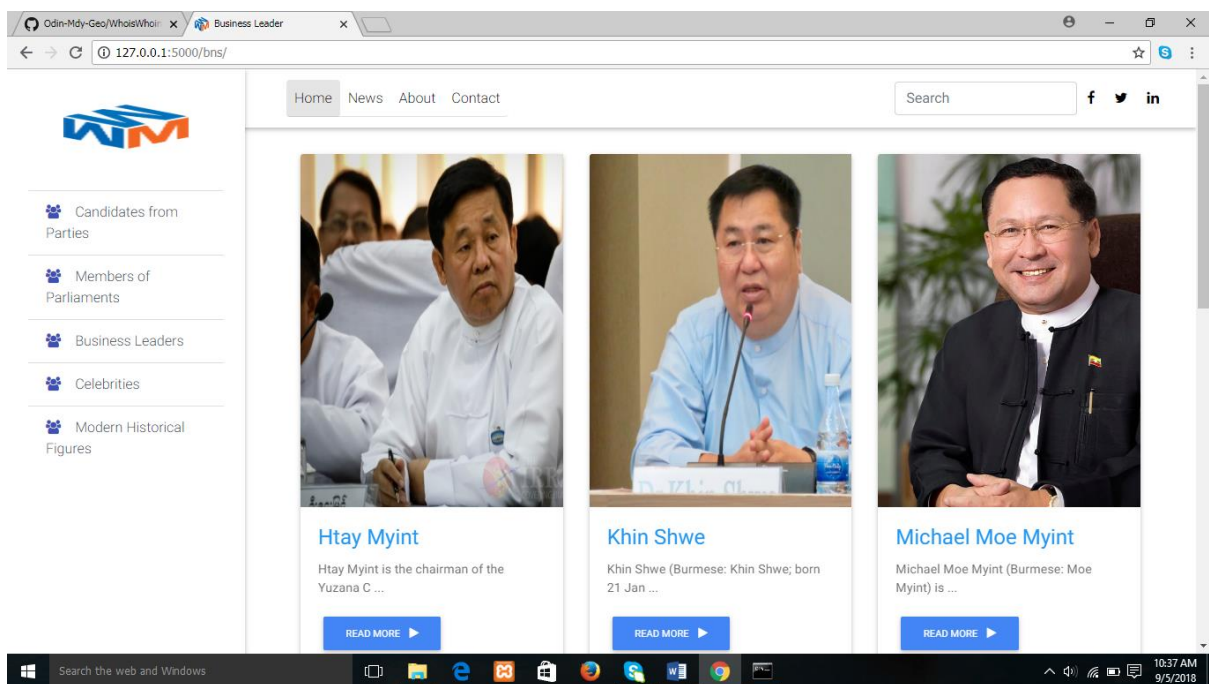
Odin-Mdy-Geo/WhoisWhoin ×
Business Leader ×

127.0.0.1:5000/bns/

Home News About Contact

Search

f in

Candidates from Parties

Members of Parliaments

Business Leaders

Celebrities

Modern Historical Figures

Htay Myint

Htay Myint is the chairman of the Yuzana C ...

READ MORE

Khin Shwe

Khin Shwe (Burmese: Khin Shwe; born 21 Jan ...

READ MORE

Michael Moe Myint

Michael Moe Myint (Burmese: Moe Myint) is ...

READ MORE

Search the web and Windows

10:37 AM
9/5/2018